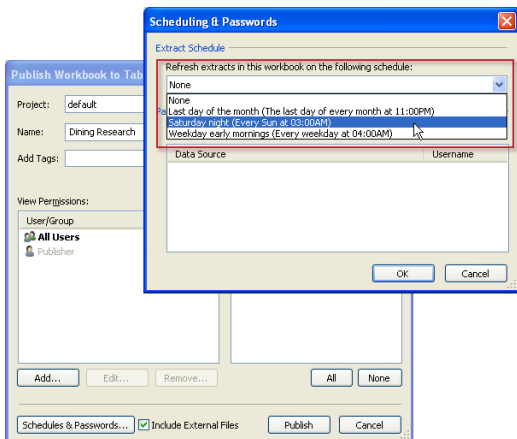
Scheduling & Passwords

Extract Schedule

Refresh extracts in this workbook on the following schedule:

None

None
Last day of the month (The last day of every month at 11:00PM)
Saturday night (Every Sun at 03:00AM)
Weekday early mornings (Every weekday at 04:00AM)

Pa

| Data Source | Username |
|---|---|

OK Cancel

Publish Workbook to Tab

Project: default

Name: Dining Research

Add Tags:

View Permissions:

User/Group

All Users
Publisher

Add... Edit... Remove...

All None

Schedules & Passwords... Include External Files Publish Cancel